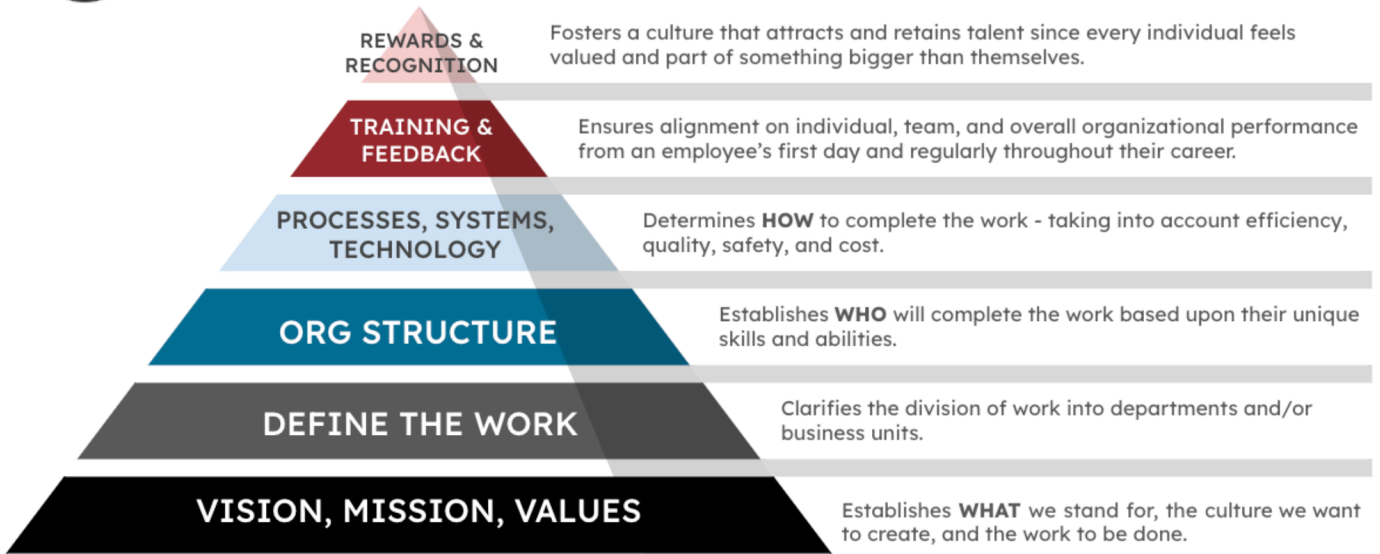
REWARDS & RECOGNITION

Fosters a culture that attracts and retains talent since every individual feels valued and part of something bigger than themselves.

TRAINING & FEEDBACK

Ensures alignment on individual, team, and overall organizational performance from an employee's first day and regularly throughout their career.

PROCESSES, SYSTEMS, TECHNOLOGY

Determines HOW to complete the work - taking into account efficiency, quality, safety, and cost.

ORG STRUCTURE

Establishes WHO will complete the work based upon their unique skills and abilities.

DEFINE THE WORK

Clarifies the division of work into departments and/or business units.

VISION, MISSION, VALUES

Establishes WHAT we stand for, the culture we want to create, and the work to be done.